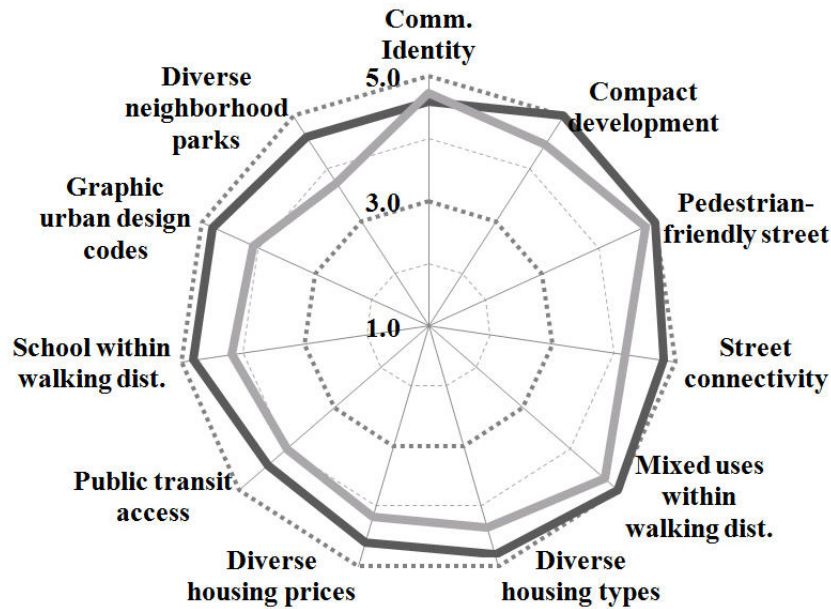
Comm. Identity

Compact development

Pedestrian-friendly street

Street connectivity

Mixed uses within walking dist.

Diverse housing types

Diverse housing prices

Public transit access

School within walking dist.

Graphic urban design codes

Diverse neighborhood parks

5.0

3.0

1.0